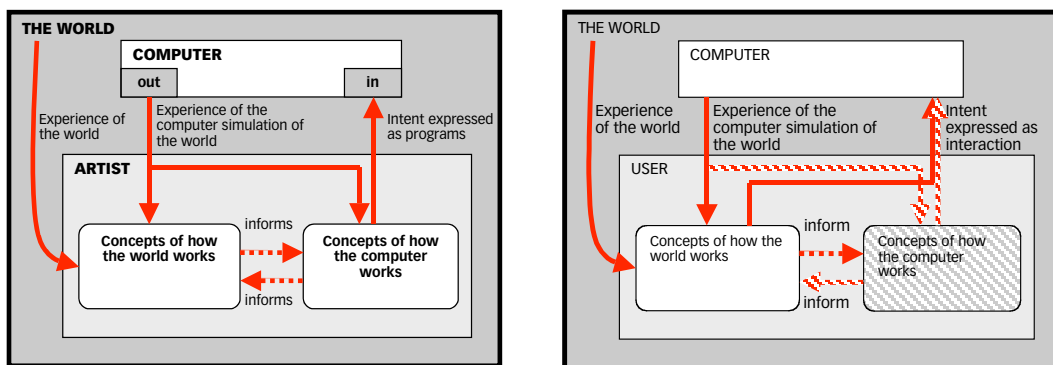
THE WORLD

COMPUTER

out

in

Experience of the world

Experience of the computer simulation of the world

Intent expressed as programs

ARTIST

informs

Concepts of how the world works

Concepts of how the computer works

informs

THE WORLD

COMPUTER

Experience of the world

Experience of the computer simulation of the world

Intent expressed as interaction

USER

inform

Concepts of how the world works

Concepts of how the computer works

inform